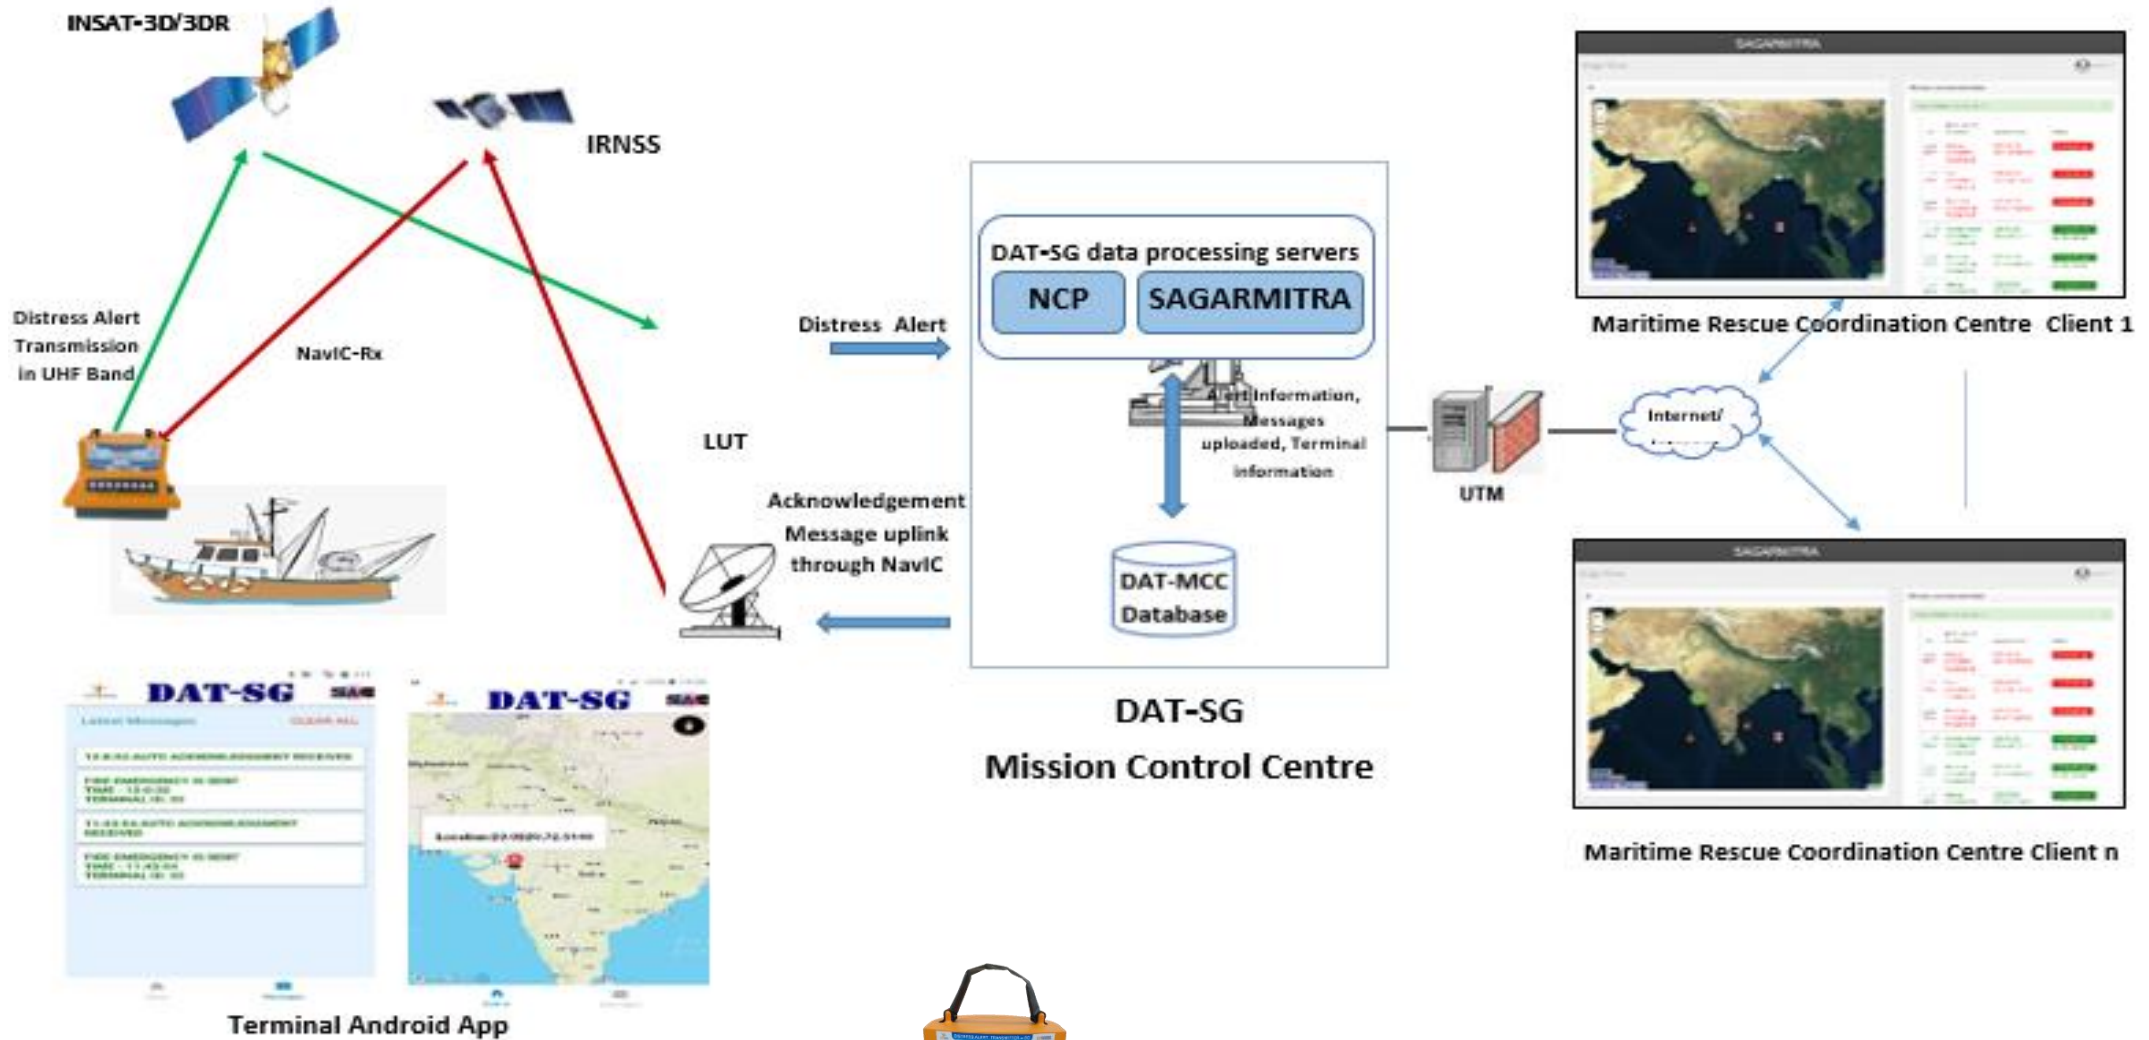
INSAT-3D/3DR

IRNSS

Distress Alert Transmission in UHF Band

NavIC-Rx

LUT

Distress Alert

DAT-SG data processing servers

NCP

SAGARMITRA

Alert Information, Messages uploaded, Terminal information

DAT-MCC Database

Acknowledgement Message uplink through NavIC

DAT-SG

Mission Control Centre

UTM

Internet/ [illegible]

SAGARMITRA

Maritime Rescue Coordination Centre Client 1

SAGARMITRA

Maritime Rescue Coordination Centre Client n

DAT-SG

Latest Messages

CLEAR ALL

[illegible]

DAT-SG

Location:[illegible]

Terminal Android App